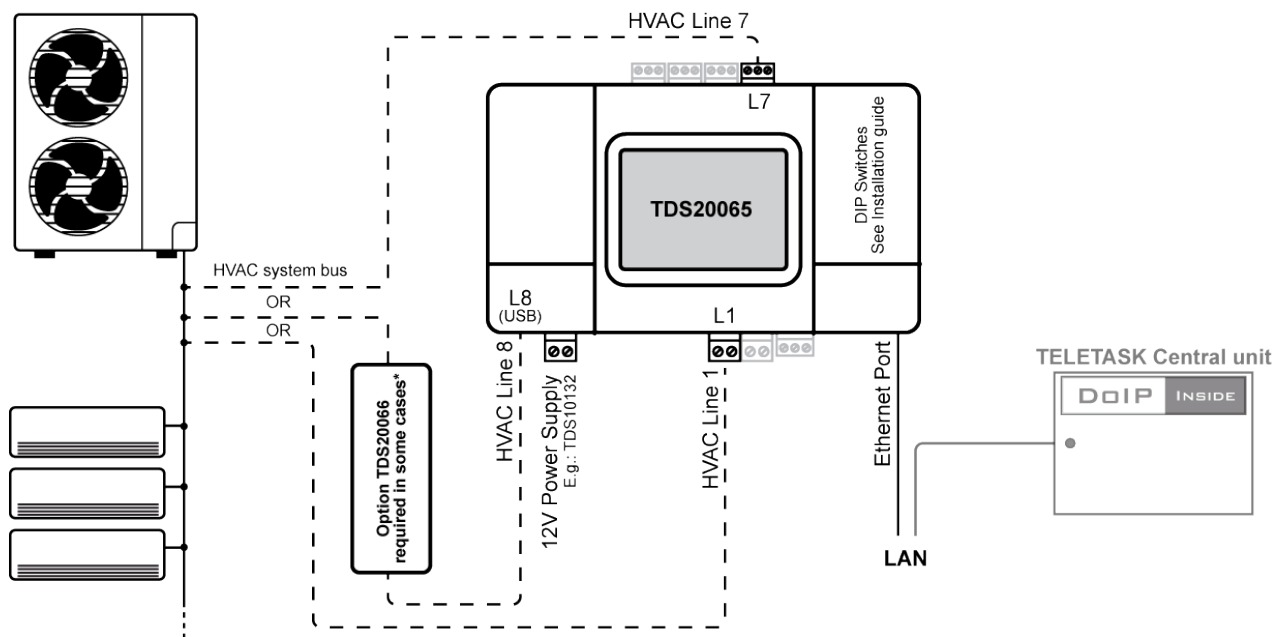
HVAC Line 7

L7

TDS20065

DIP Switches
See Installation guide

HVAC system bus

OR

OR

L8
(USB)

L1

Option TDS20066
required in some cases*

HVAC Line 8

12V Power Supply
E.g.: TDS10132

HVAC Line 1

Ethernet Port

TELETASK Central unit

DoIP INSIDE

LAN